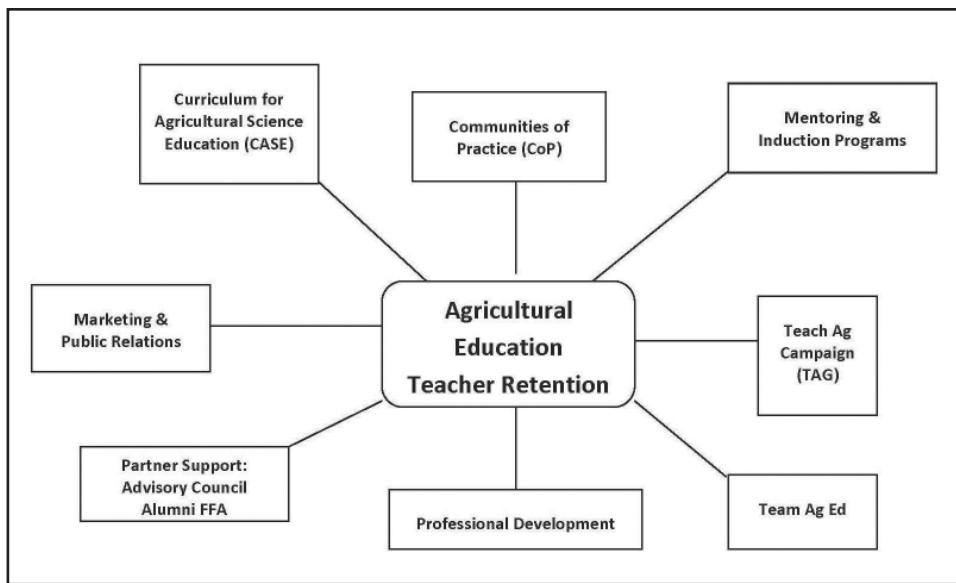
Curriculum for Agricultural Science Education (CASE)

Communities of Practice (CoP)

Mentoring & Induction Programs

Marketing & Public Relations

Agricultural Education Teacher Retention

Teach Ag Campaign (TAG)

Partner Support: Advisory Council Alumni FFA

Professional Development

Team Ag Ed